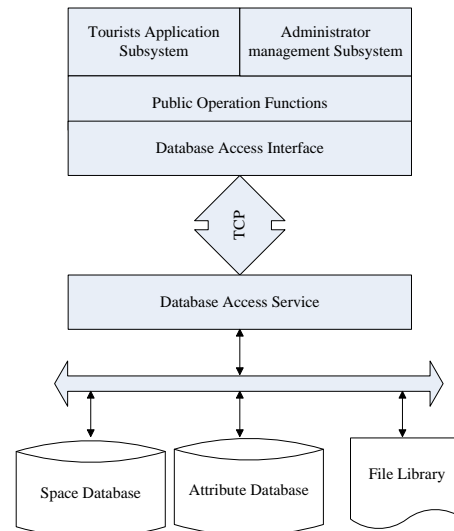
Tourists Application Subsystem

Administrator management Subsystem

Public Operation Functions

Database Access Interface

TCP

Database Access Service

Space Database

Attribute Database

File Library